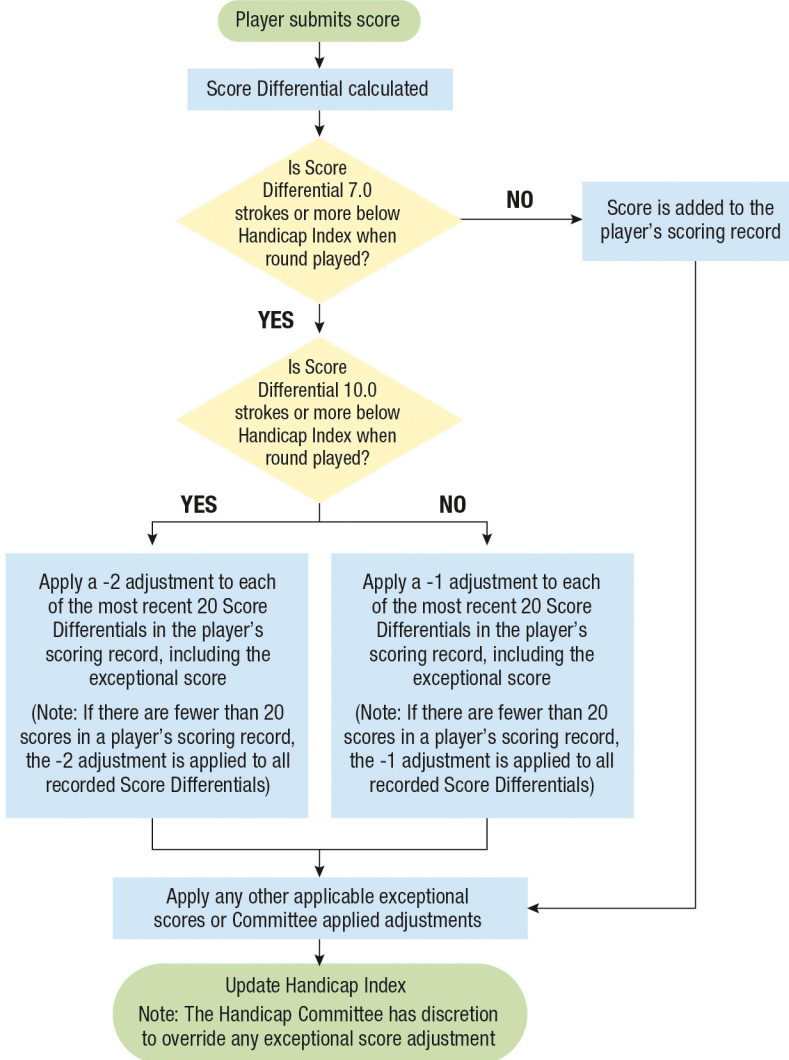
Player submits score

Score Differential calculated

Is Score Differential 7.0 strokes or more below Handicap Index when round played?

NO

Score is added to the player's scoring record

YES

Is Score Differential 10.0 strokes or more below Handicap Index when round played?

YES

NO

Apply a -2 adjustment to each of the most recent 20 Score Differentials in the player's scoring record, including the exceptional score

(Note: If there are fewer than 20 scores in a player's scoring record, the -2 adjustment is applied to all recorded Score Differentials)

Apply a -1 adjustment to each of the most recent 20 Score Differentials in the player's scoring record, including the exceptional score

(Note: If there are fewer than 20 scores in a player's scoring record, the -1 adjustment is applied to all recorded Score Differentials)

Apply any other applicable exceptional scores or Committee applied adjustments

Update Handicap Index
Note: The Handicap Committee has discretion to override any exceptional score adjustment